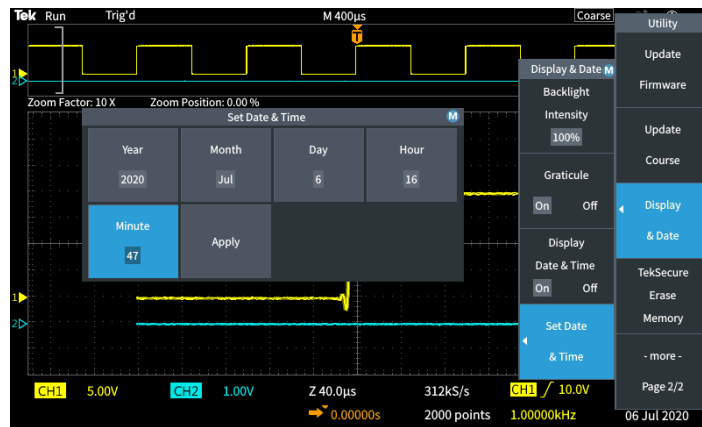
Tek Run Trig'd M 400µs Coarse

Utility

Update Firmware

Update Course

Display & Date

TekSecure Erase Memory

- more - Page 2/2

Display & Date M

Backlight Intensity 100%

Graticule On Off

Display Date & Time On Off

Set Date & Time

Zoom Factor: 10 X Zoom Position: 0.00 %

Set Date & Time M

| Year | Month | Day | Hour |
|---|---|---|---|
| 2020 | Jul | 6 | 16 |
| Minute 47 | Apply | | |

1
2

CH1 5.00V CH2 1.00V Z 40.0µs 312kS/s CH1 10.0V
0.00000s 2000 points 1.00000kHz 06 Jul 2020